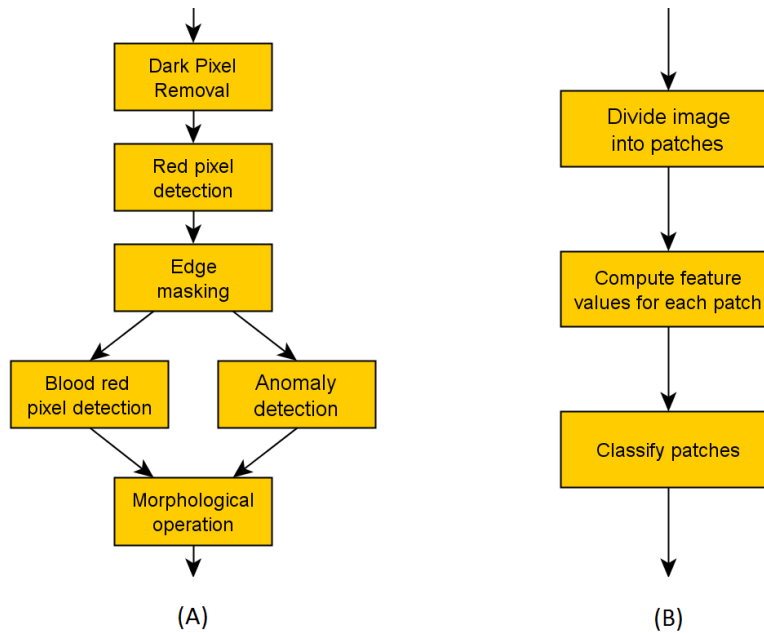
Dark Pixel Removal

Red pixel detection

Edge masking

Blood red pixel detection

Anomaly detection

Morphological operation

(A)

Divide image into patches

Compute feature values for each patch

Classify patches

(B)